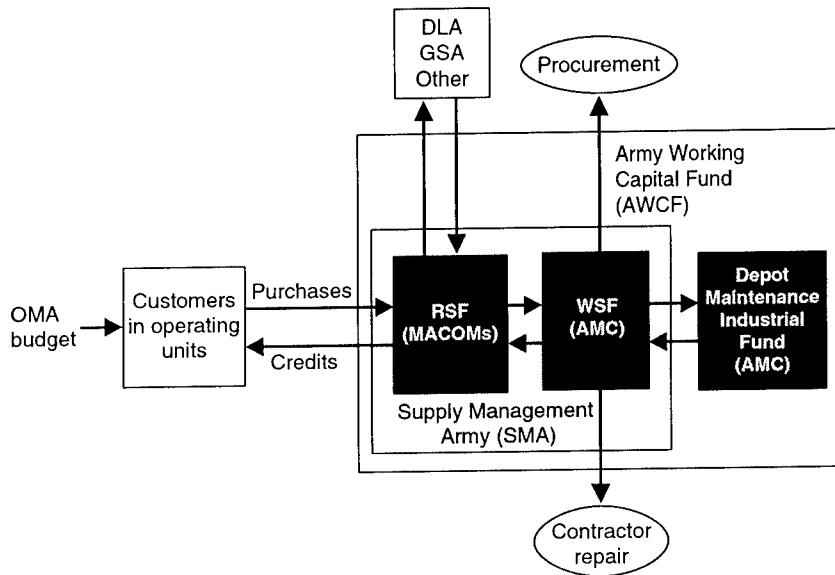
DLA
GSA
Other

Procurement

Army Working Capital Fund (AWCF)

OMA budget

Customers in operating units

Purchases

Credits

RSF (MACOMs)

WSF (AMC)

Depot Maintenance Industrial Fund (AMC)

Supply Management Army (SMA)

Contractor repair